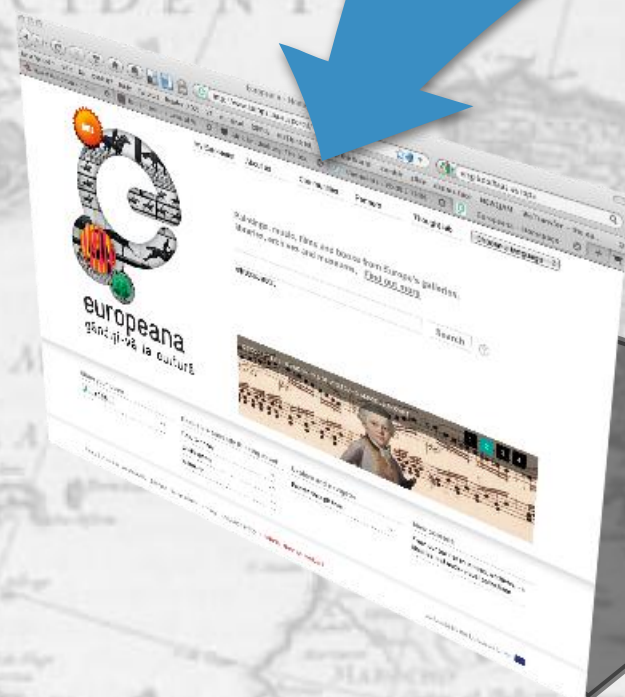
europeana
gândiţi-vă la cultură

My Europeana
About us
Communities
Partners
Thought lab

Explore images, music, films and books from Europe's galleries, libraries, archives and museums. Find out more

Search

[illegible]